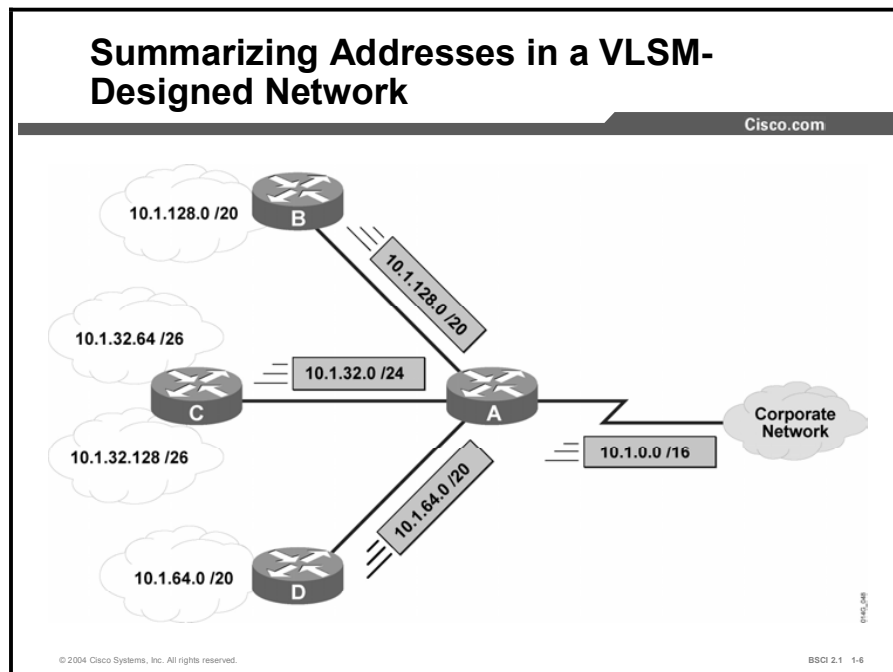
Summarizing Addresses in a VLSM-Designed Network

Cisco.com

10.1.128.0 /20

B

10.1.128.0 /20

10.1.32.64 /26

10.1.32.0 /24

C

A

Corporate Network

10.1.32.128 /26

10.1.0.0 /16

10.1.64.0 /20

10.1.64.0 /20

D

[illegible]

© 2004 Cisco Systems, Inc. All rights reserved.

BSCI 2.1 1-6